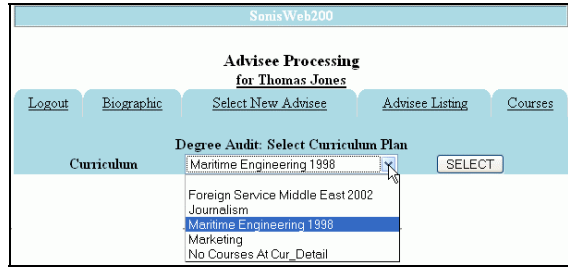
SunisWeb200

Advisee Processing
for Thomas Jones

Logout | Biographic | Select New Advisee | Advisee Listing | Courses

Degree Audit: Select Curriculum Plan

Curriculum Maritime Engineering 1998 SELECT

Foreign Service Middle East 2002
Journalism
Maritime Engineering 1998
Marketing
No Courses At Cur_Detail